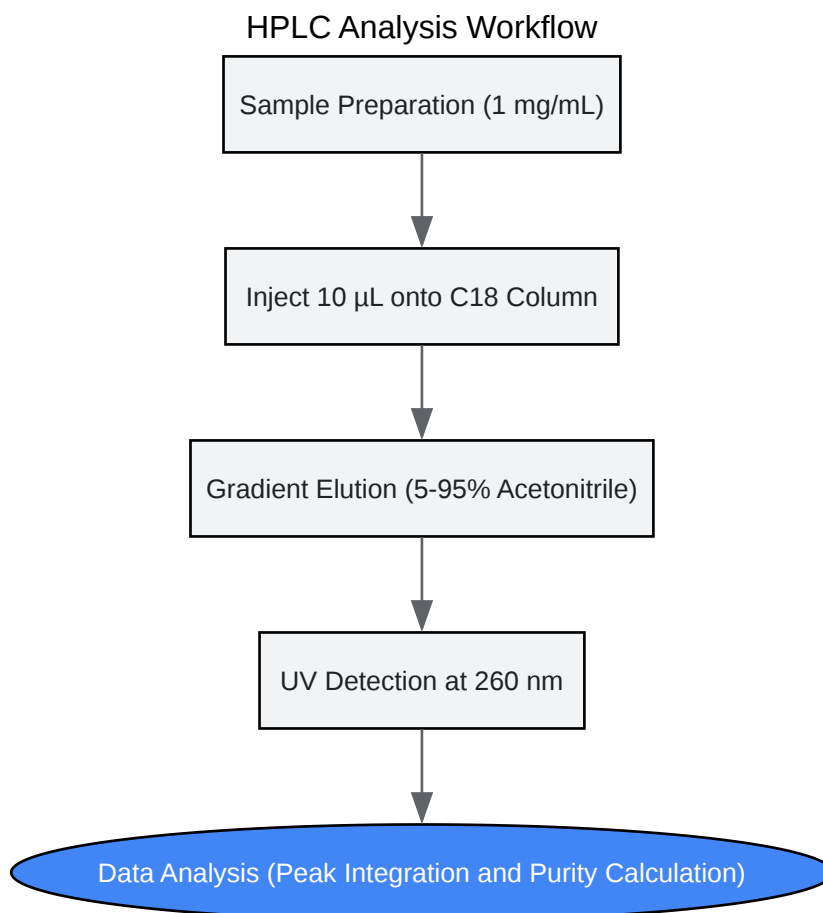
HPLC Analysis Workflow

Sample Preparation (1 mg/mL)

Inject 10 µL onto C18 Column

Gradient Elution (5-95% Acetonitrile)

UV Detection at 260 nm

Data Analysis (Peak Integration and Purity Calculation)